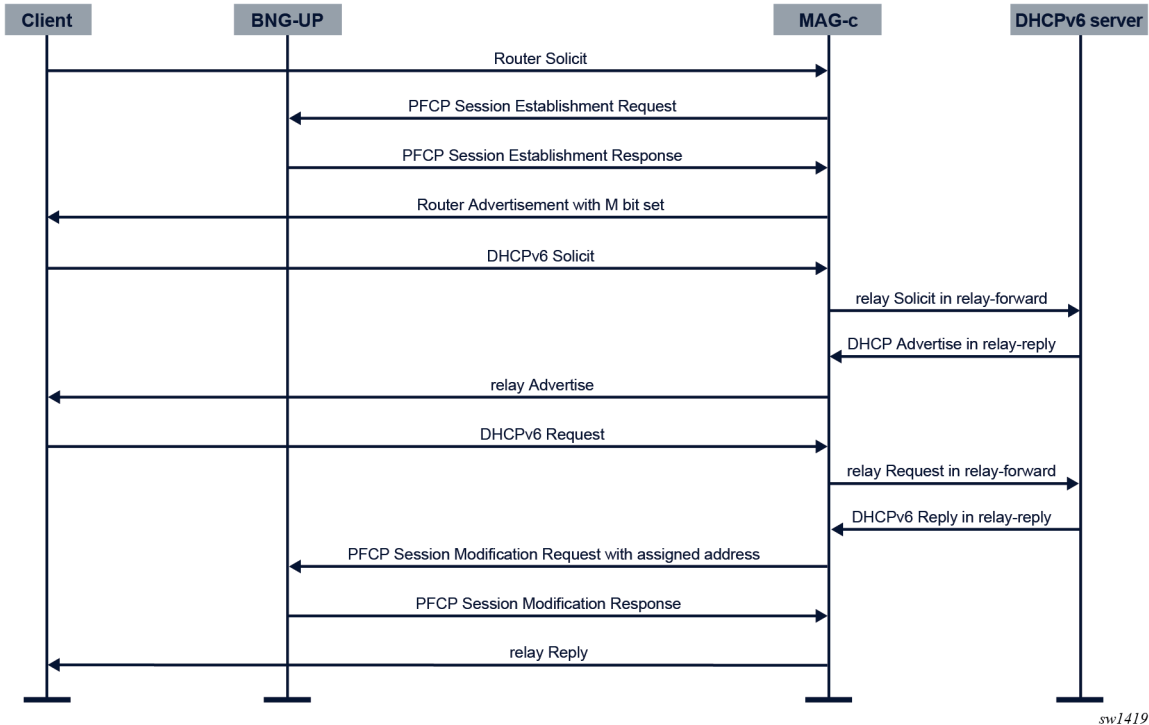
Client
BNG-UP
MAG-c
DHCPv6 server

Router Solicit
PFCP Session Establishment Request
PFCP Session Establishment Response
Router Advertisement with M bit set
DHCPv6 Solicit
relay Solicit in relay-forward
DHCP Advertise in relay-reply
relay Advertise
DHCPv6 Request
relay Request in relay-forward
DHCPv6 Reply in relay-reply
PFCP Session Modification Request with assigned address
PFCP Session Modification Response
relay Reply

sw1419